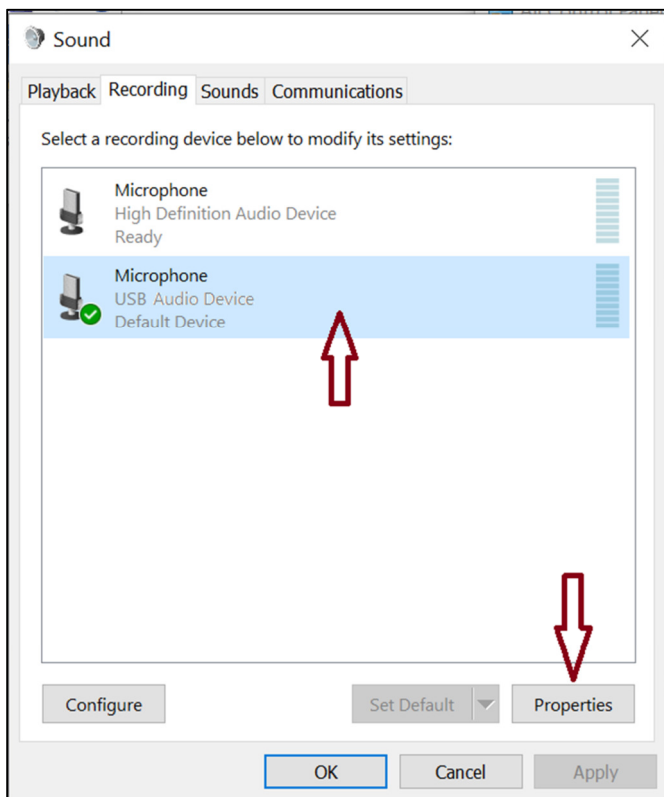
Sound

Playback Recording Sounds Communications

Select a recording device below to modify its settings:

Microphone
High Definition Audio Device
Ready

Microphone
USB Audio Device
Default Device

Configure

Set Default

Properties

OK

Cancel

Apply